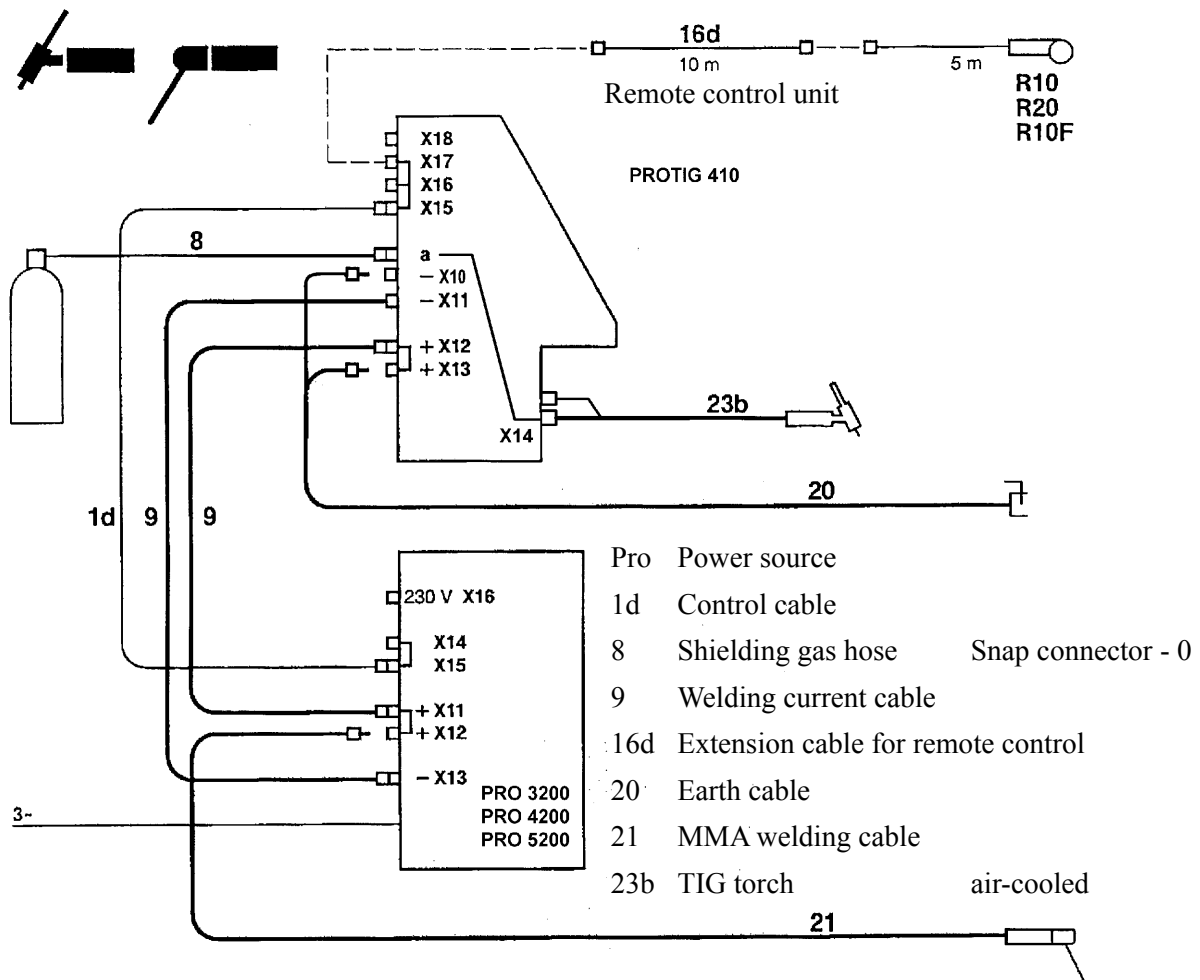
16d
10 m
5 m
Remote control unit
R10
R20
R10F
X18
X17
X16
X15
PROTIG 410
8
a
– X10
– X11
+ X12
+ X13
23b
X14
20
1d
9
9
230 V X16
X14
X15
+ X11
+ X12
– X13
PRO 3200
PRO 4200
PRO 5200
3~
21

Pro Power source
1d Control cable
8 Shielding gas hose Snap connector - 0
9 Welding current cable
16d Extension cable for remote control
20 Earth cable
21 MMA welding cable
23b TIG torch air-cooled